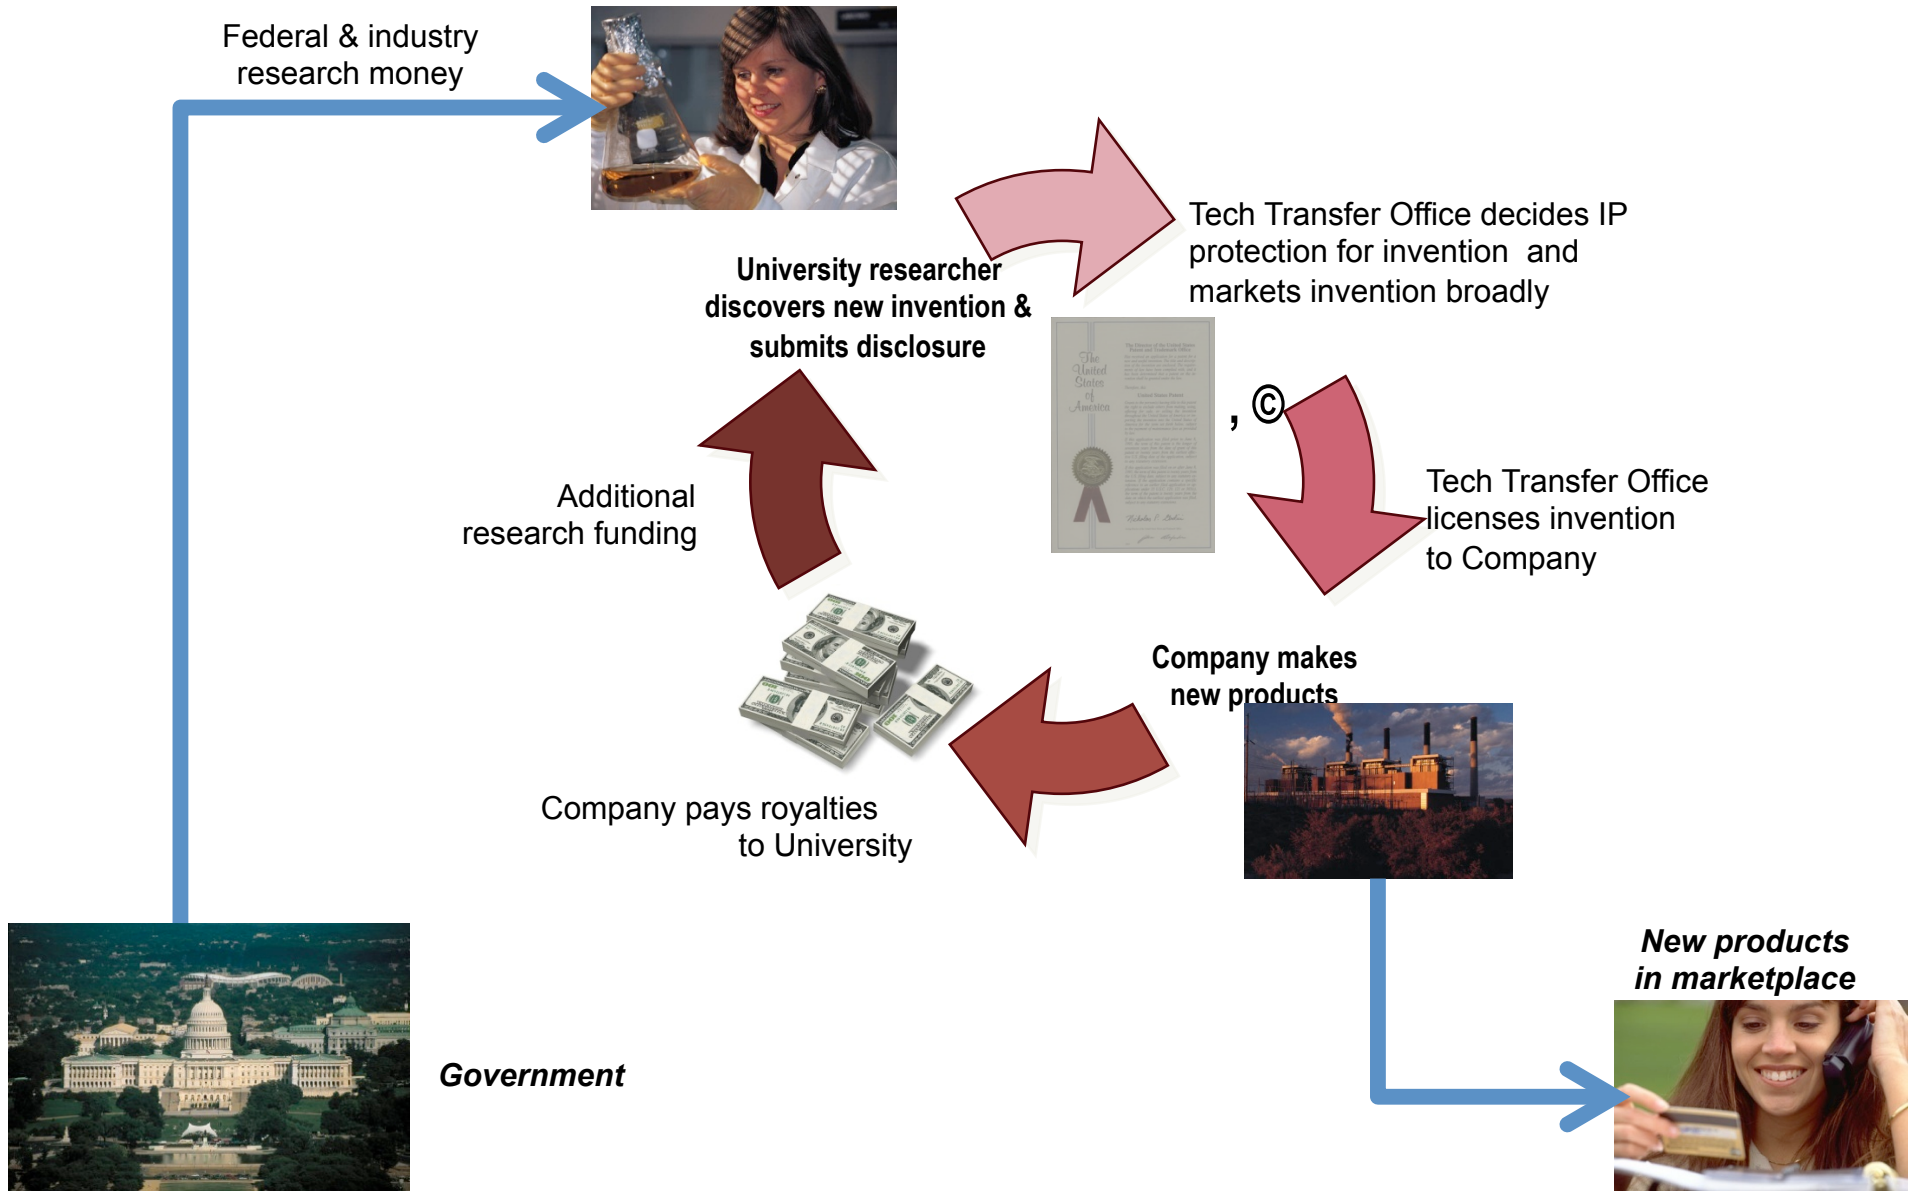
Federal & industry research money

University researcher discovers new invention & submits disclosure

Tech Transfer Office decides IP protection for invention and markets invention broadly

The United States of America

, ©

Tech Transfer Office licenses invention to Company

Additional research funding

Company makes new products

Company pays royalties to University

New products in marketplace

Government